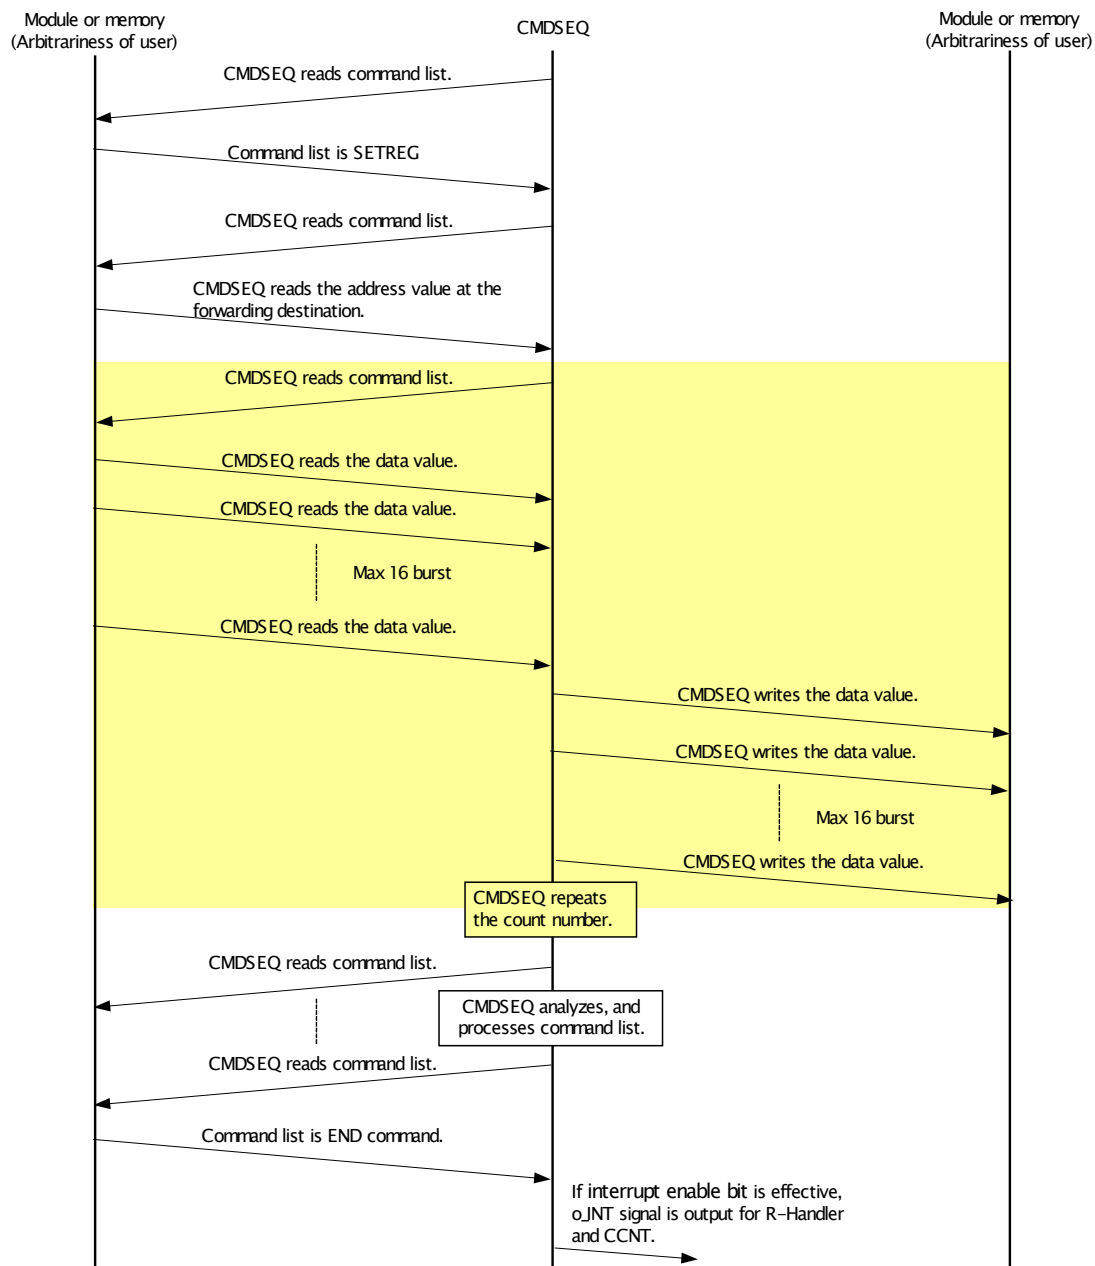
Module or memory
(Arbitrariness of user)

CMDSEQ

Module or memory
(Arbitrariness of user)

CMDSEQ reads command list.

Command list is SETREG

CMDSEQ reads command list.

CMDSEQ reads the address value at the forwarding destination.

CMDSEQ reads command list.

CMDSEQ reads the data value.

CMDSEQ reads the data value.

Max 16 burst

CMDSEQ reads the data value.

CMDSEQ writes the data value.

CMDSEQ writes the data value.

Max 16 burst

CMDSEQ writes the data value.

CMDSEQ repeats the count number.

CMDSEQ reads command list.

CMDSEQ analyzes, and processes command list.

CMDSEQ reads command list.

Command list is END command.

If interrupt enable bit is effective, o_INT signal is output for R-Handler and CCNT.